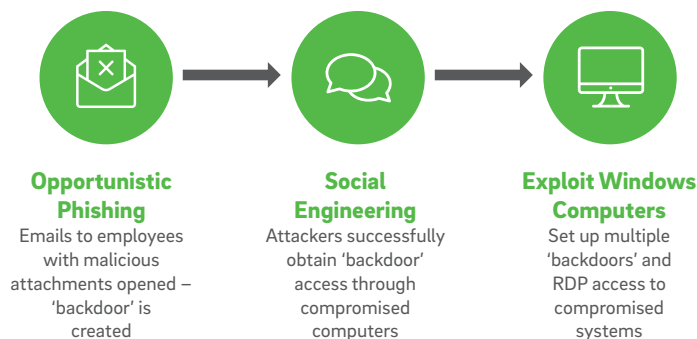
Opportunistic Phishing
Emails to employees with malicious attachments opened – 'backdoor' is created

Social Engineering
Attackers successfully obtain 'backdoor' access through compromised computers

Exploit Windows Computers
Set up multiple 'backdoors' and RDP access to compromised systems